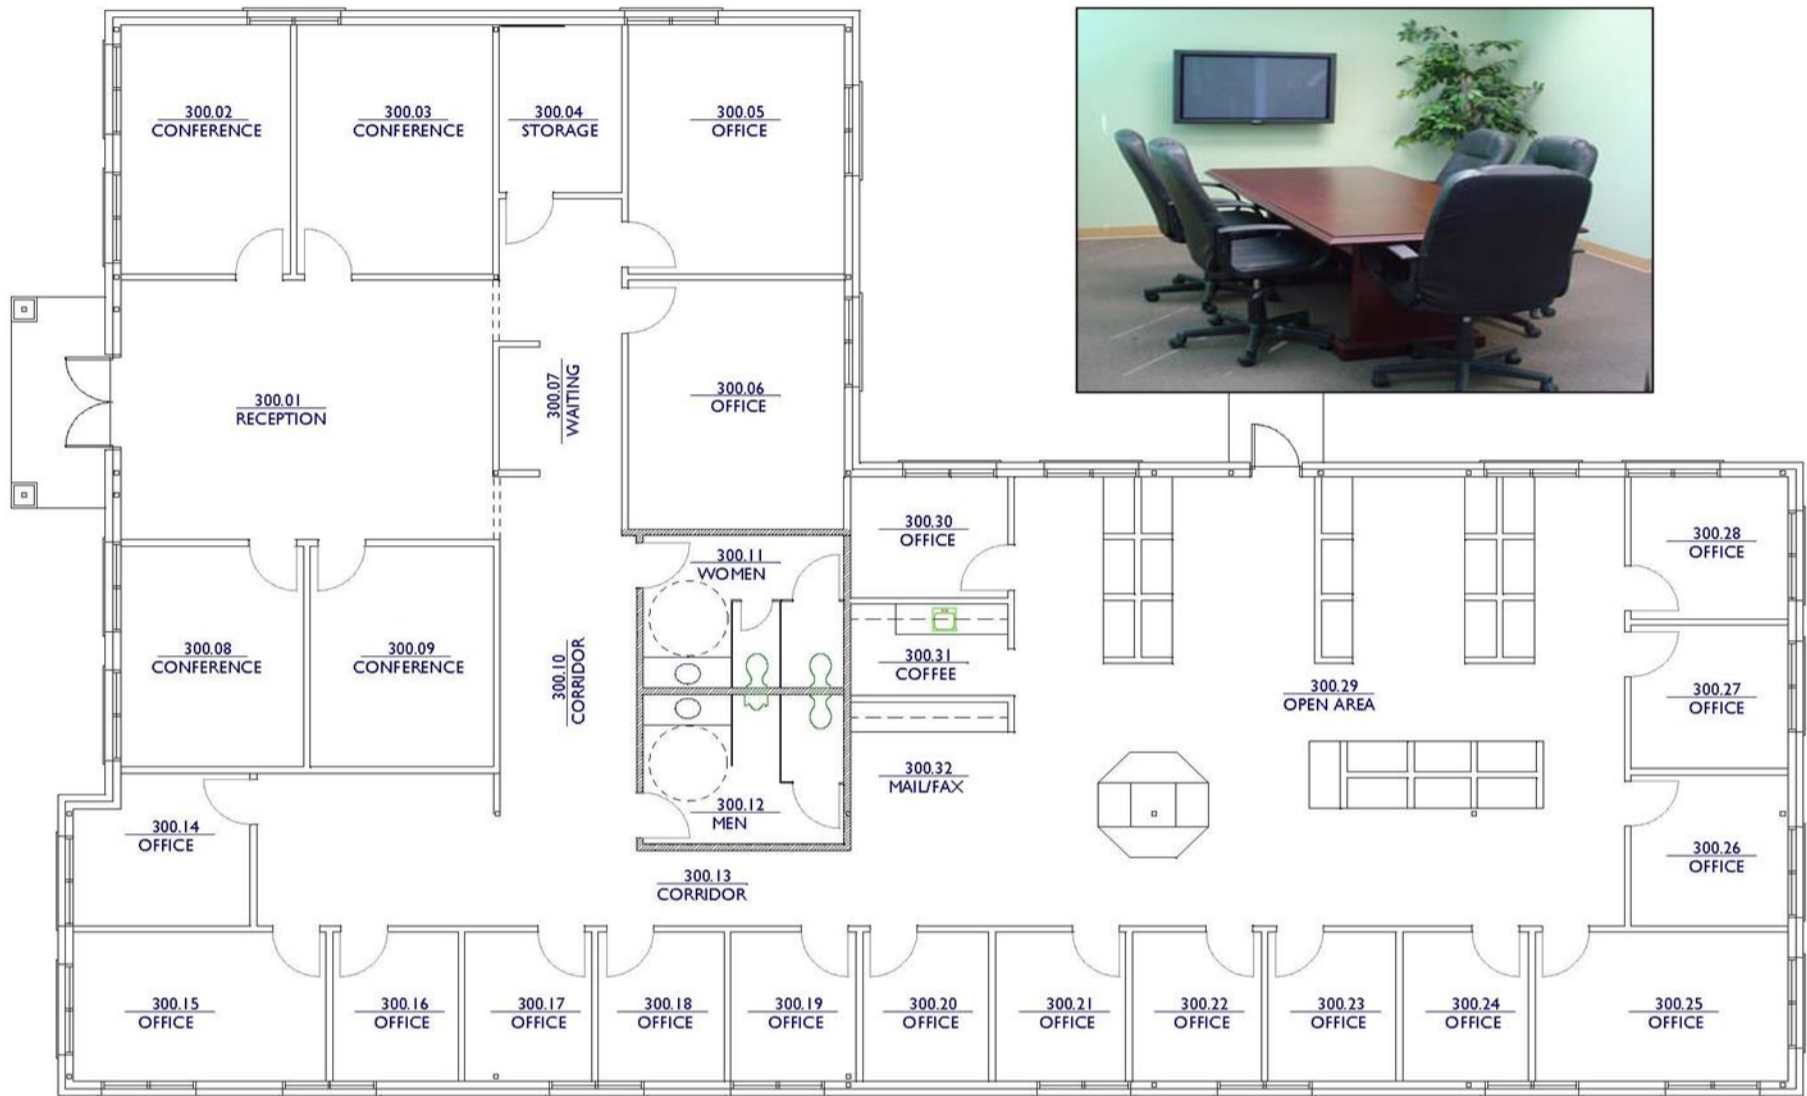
300.02
CONFERENCE

300.03
CONFERENCE

300.04
STORAGE

300.05
OFFICE

300.01
RECEPTION

300.07
WAITING

300.06
OFFICE

300.30
OFFICE

300.11
WOMEN

300.28
OFFICE

300.08
CONFERENCE

300.09
CONFERENCE

300.10
CORRIDOR

300.31
COFFEE

300.29
OPEN AREA

300.27
OFFICE

300.32
MAIL/FAX

300.12
MEN

300.14
OFFICE

300.26
OFFICE

300.13
CORRIDOR

300.15
OFFICE

300.16
OFFICE

300.17
OFFICE

300.18
OFFICE

300.19
OFFICE

300.20
OFFICE

300.21
OFFICE

300.22
OFFICE

300.23
OFFICE

300.24
OFFICE

300.25
OFFICE